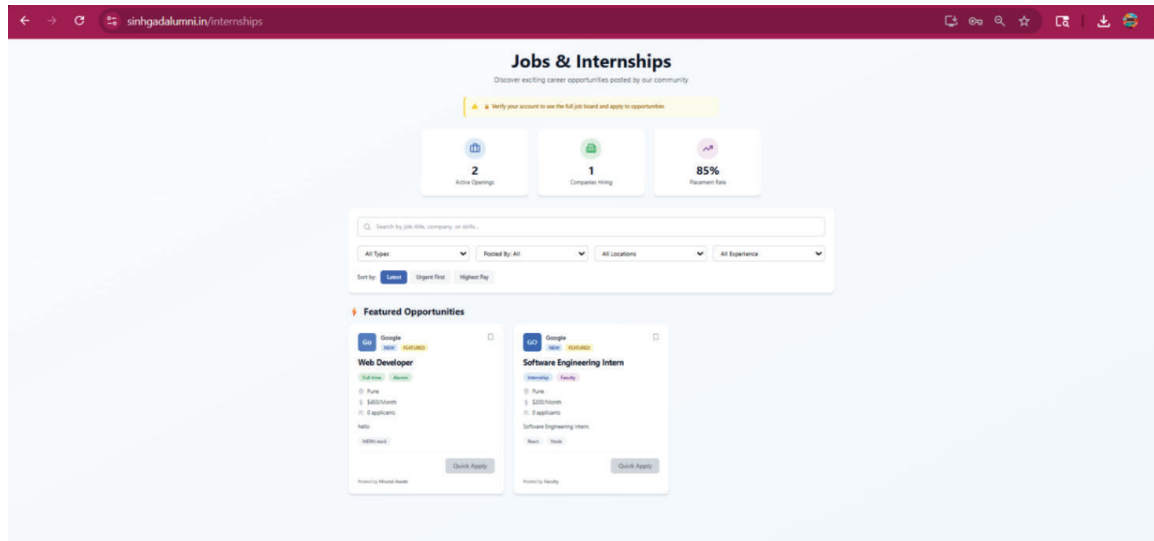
sinhgadalumni.in/internships

Jobs & Internships

Discover exciting career opportunities posted by our community

⚠ Verify your account to see the full job board and apply to opportunities.

2
Active Openings

1
Companies Hiring

85%
Placement Rate

Search by job title, company, or skills...

All Types
Posted By: All
All Locations
All Experience

Sort by: Latest Urgent First Highest Pay

Featured Opportunities

GO Google
NEW FEATURED
Web Developer
Full-time Alumni
Pune
$450/Month
0 applicants
hello
MERN stack
Quick Apply
Posted by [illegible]

GO Google
NEW FEATURED
Software Engineering Intern
Internship Faculty
Pune
$200/Month
0 applicants
Software Engineering Intern
React Node
Quick Apply
Posted by Faculty